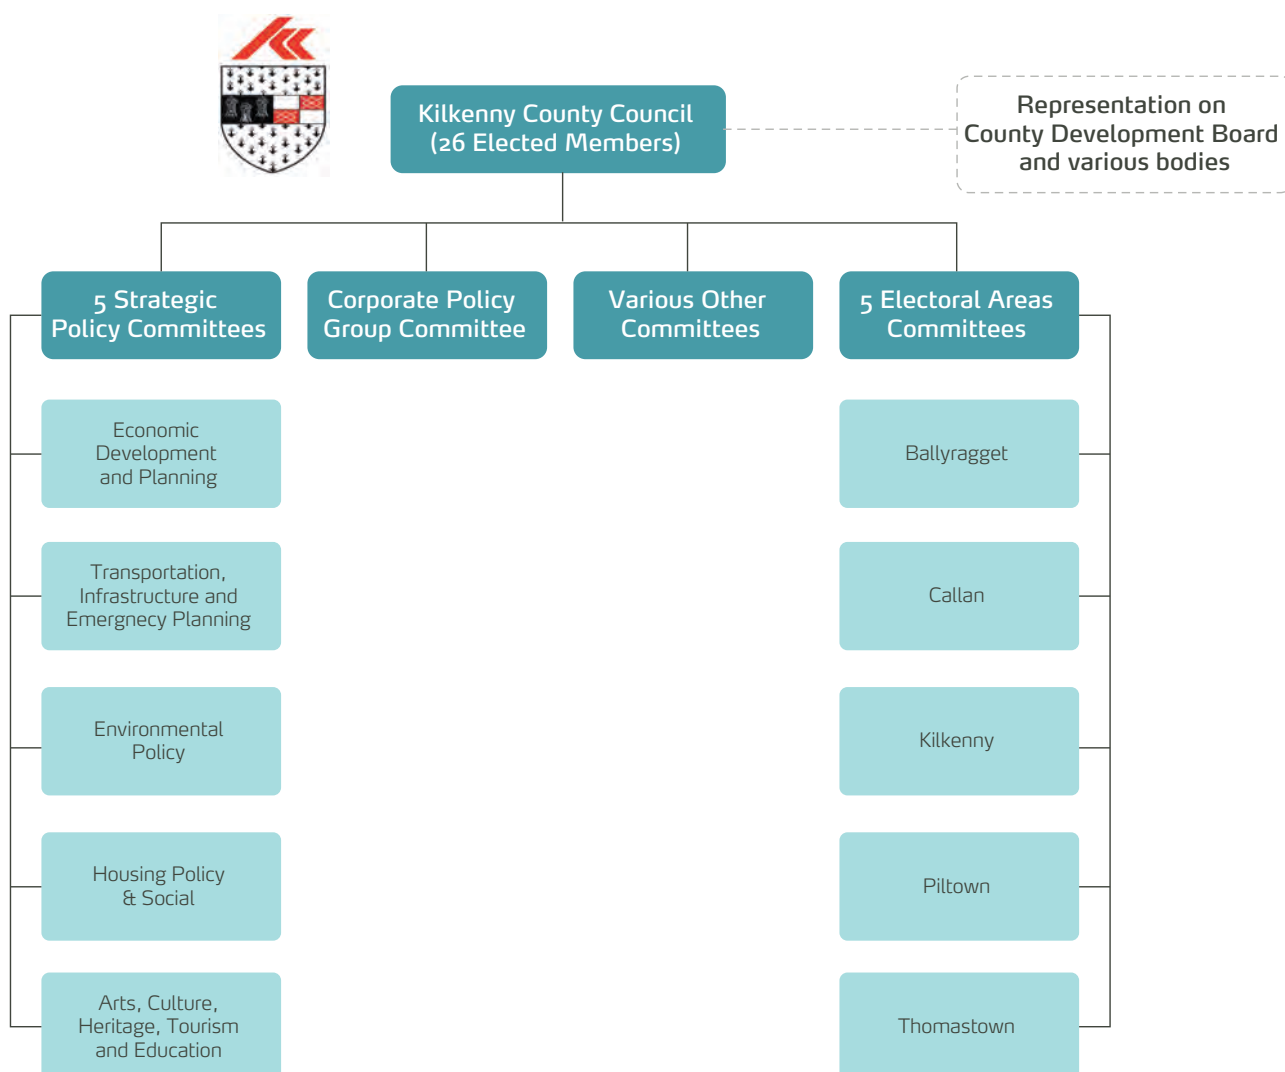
Kilkenny County Council (26 Elected Members)

Representation on County Development Board and various bodies

5 Strategic Policy Committees

Corporate Policy Group Committee

Various Other Committees

5 Electoral Areas Committees

Economic Development and Planning

Transportation, Infrastructure and Emergnecy Planning

Environmental Policy

Housing Policy & Social

Arts, Culture, Heritage, Tourism and Education

Ballyragget

Callan

Kilkenny

Piltown

Thomastown